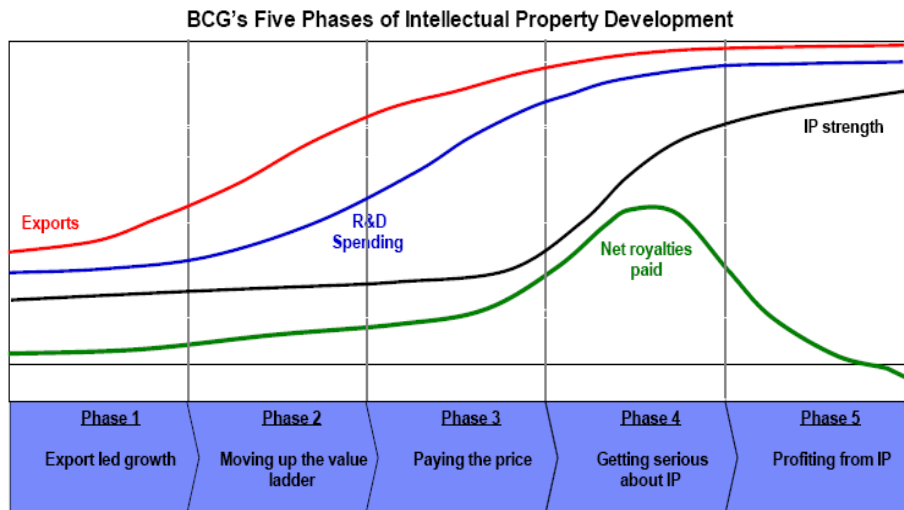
BCG's Five Phases of Intellectual Property Development

Exports

R&D Spending

IP strength

Net royalties paid

Phase 1
Export led growth

Phase 2
Moving up the value ladder

Phase 3
Paying the price

Phase 4
Getting serious about IP

Phase 5
Profiting from IP